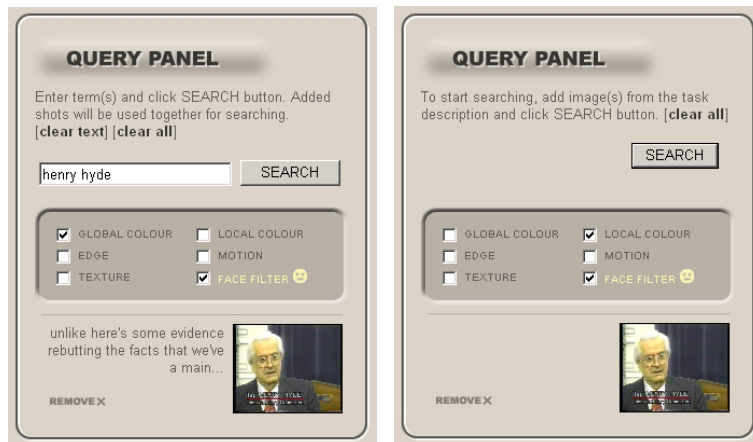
QUERY PANEL

Enter term(s) and click SEARCH button. Added shots will be used together for searching. [clear text] [clear all]

henry hyde

SEARCH

GLOBAL COLOUR
LOCAL COLOUR
EDGE
MOTION
TEXTURE
FACE FILTER

unlike here's some evidence rebutting the facts that we've a main...

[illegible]

REMOVE X

QUERY PANEL

To start searching, add image(s) from the task description and click SEARCH button. [clear all]

SEARCH

GLOBAL COLOUR
LOCAL COLOUR
EDGE
MOTION
TEXTURE
FACE FILTER

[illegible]

REMOVE X